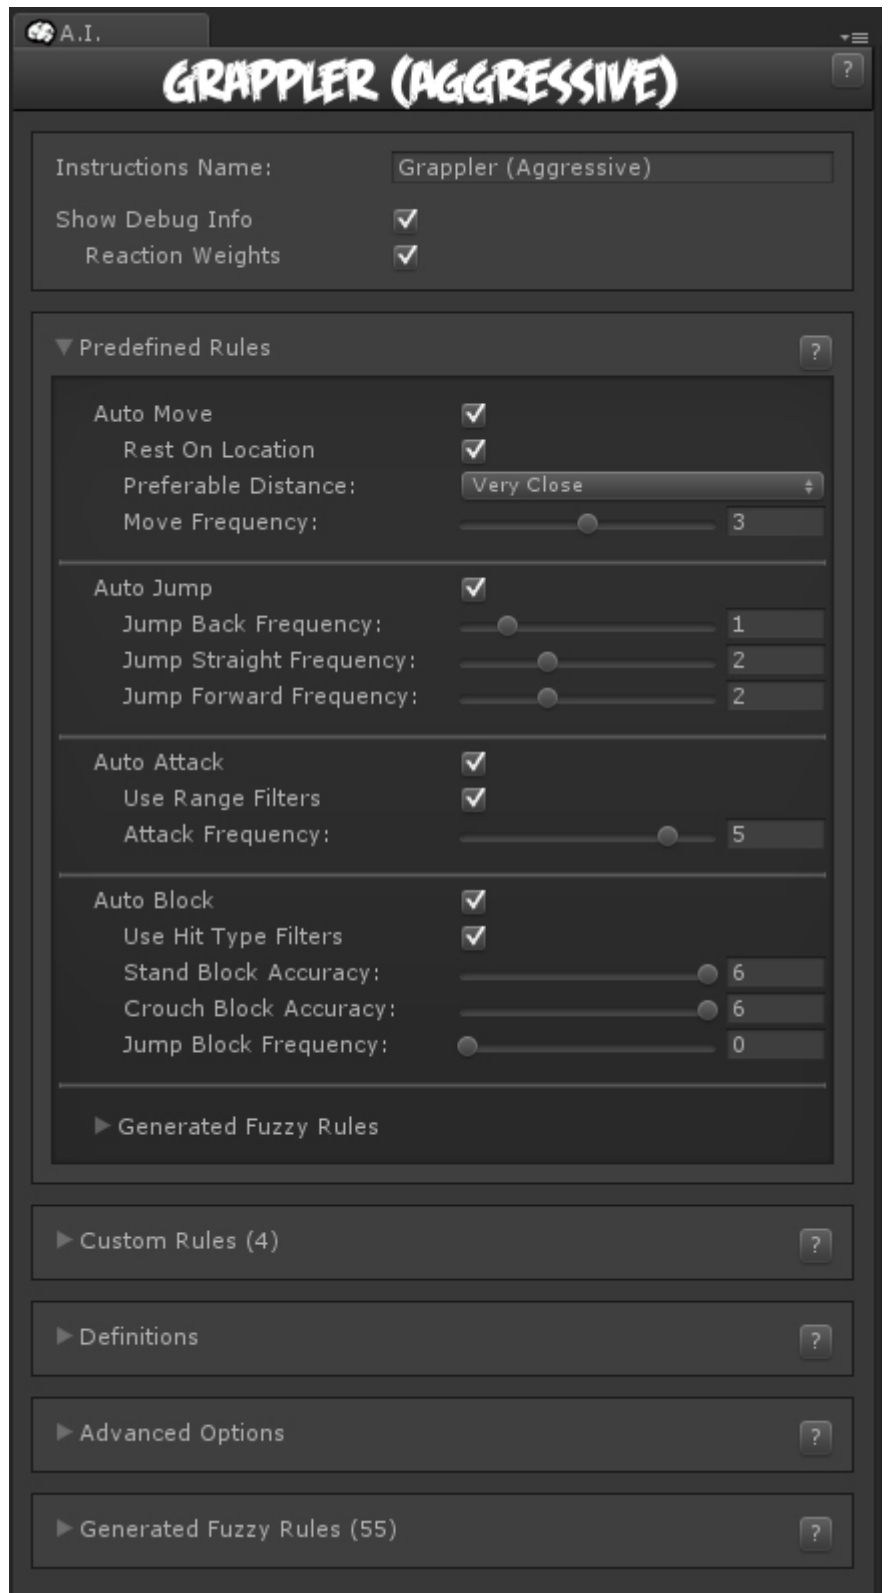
A.I.

GRAPPLER (AGGRESSIVE)

?

Instructions Name: Grappler (Aggressive)

Show Debug Info

Reaction Weights

Predefined Rules ?

Auto Move

Rest On Location

Preferable Distance: Very Close

Move Frequency: 3

Auto Jump

Jump Back Frequency: 1

Jump Straight Frequency: 2

Jump Forward Frequency: 2

Auto Attack

Use Range Filters

Attack Frequency: 5

Auto Block

Use Hit Type Filters

Stand Block Accuracy: 6

Crouch Block Accuracy: 6

Jump Block Frequency: 0

Generated Fuzzy Rules

Custom Rules (4) ?

Definitions ?

Advanced Options ?

Generated Fuzzy Rules (55) ?